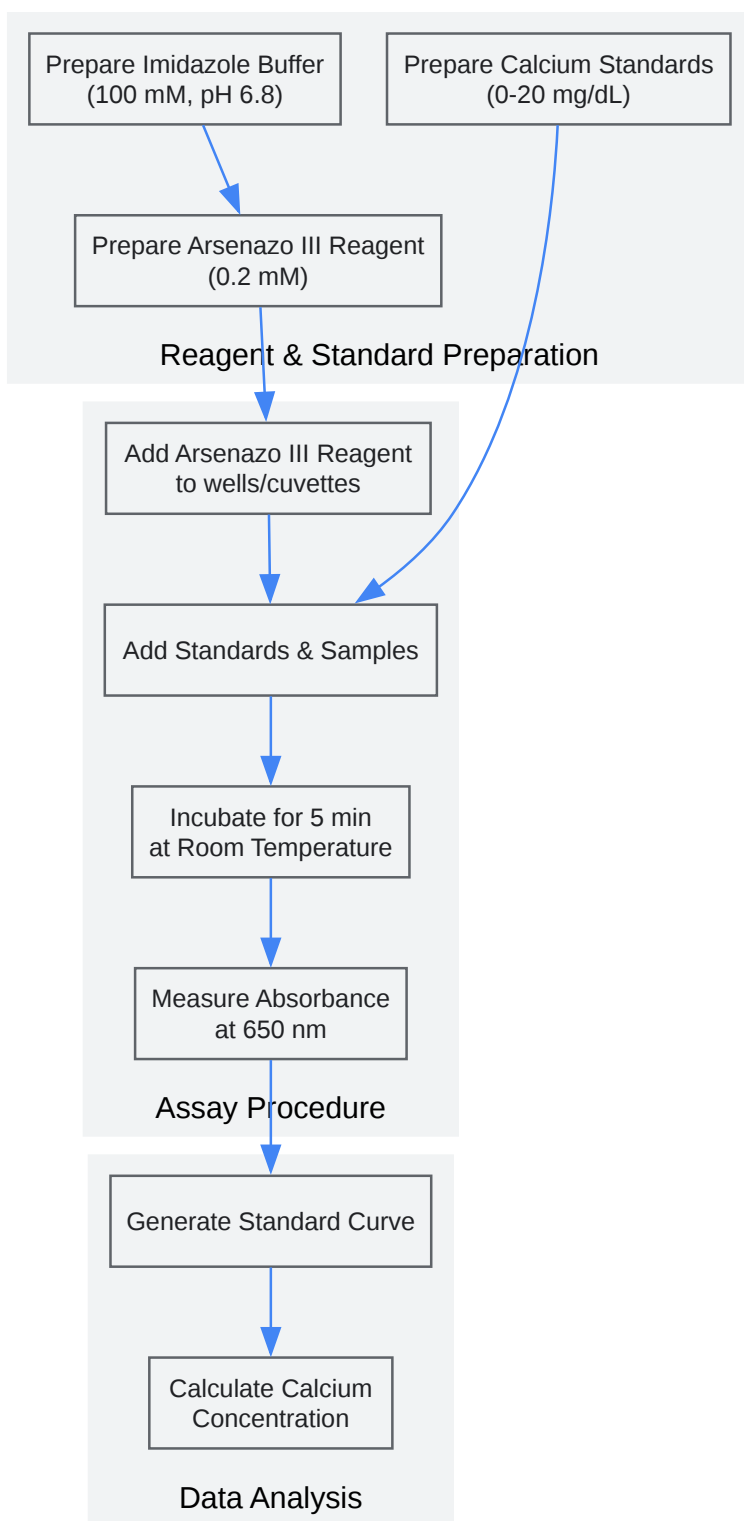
Prepare Imidazole Buffer (100 mM, pH 6.8)

Prepare Calcium Standards (0-20 mg/dL)

Prepare Arsenazo III Reagent (0.2 mM)

Reagent & Standard Preparation

Add Arsenazo III Reagent to wells/cuvettes

Add Standards & Samples

Incubate for 5 min at Room Temperature

Measure Absorbance at 650 nm

Assay Procedure

Generate Standard Curve

Calculate Calcium Concentration

Data Analysis